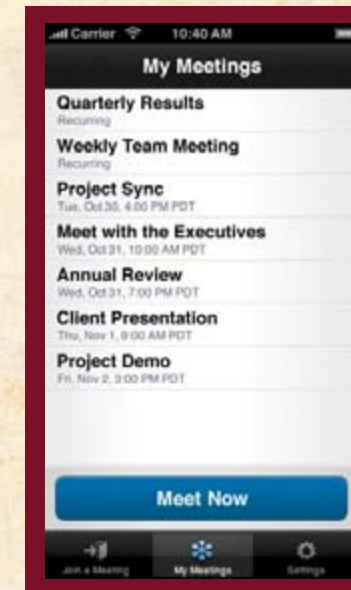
Carrier 10:40 AM

My Meetings

Quarterly Results
Recurring

Weekly Team Meeting
Recurring

Project Sync
Tue, Oct 30, 4:00 PM PDT

Meet with the Executives
Wed, Oct 31, 10:00 AM PDT

Annual Review
Wed, Oct 31, 7:00 PM PDT

Client Presentation
Thu, Nov 1, 9:00 AM PDT

Project Demo
Fri, Nov 2, 3:00 PM PDT

Meet Now

Join a Meeting
My Meetings
Settings